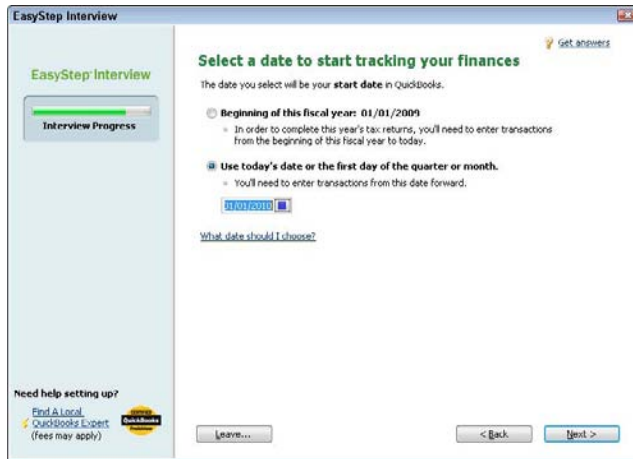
EasyStep Interview

EasyStep Interview

Interview Progress

Get answers

Select a date to start tracking your finances

The date you select will be your **start date** in QuickBooks.

Beginning of this fiscal year: 01/01/2009

In order to complete this year's tax returns, you'll need to enter transactions from the beginning of this fiscal year to today.

Use today's date or the first day of the quarter or month.

You'll need to enter transactions from this date forward.

01/01/2010

What date should I choose?

Need help setting up?

Find A Local QuickBooks Expert (fees may apply)

Leave...

< Back

Next >